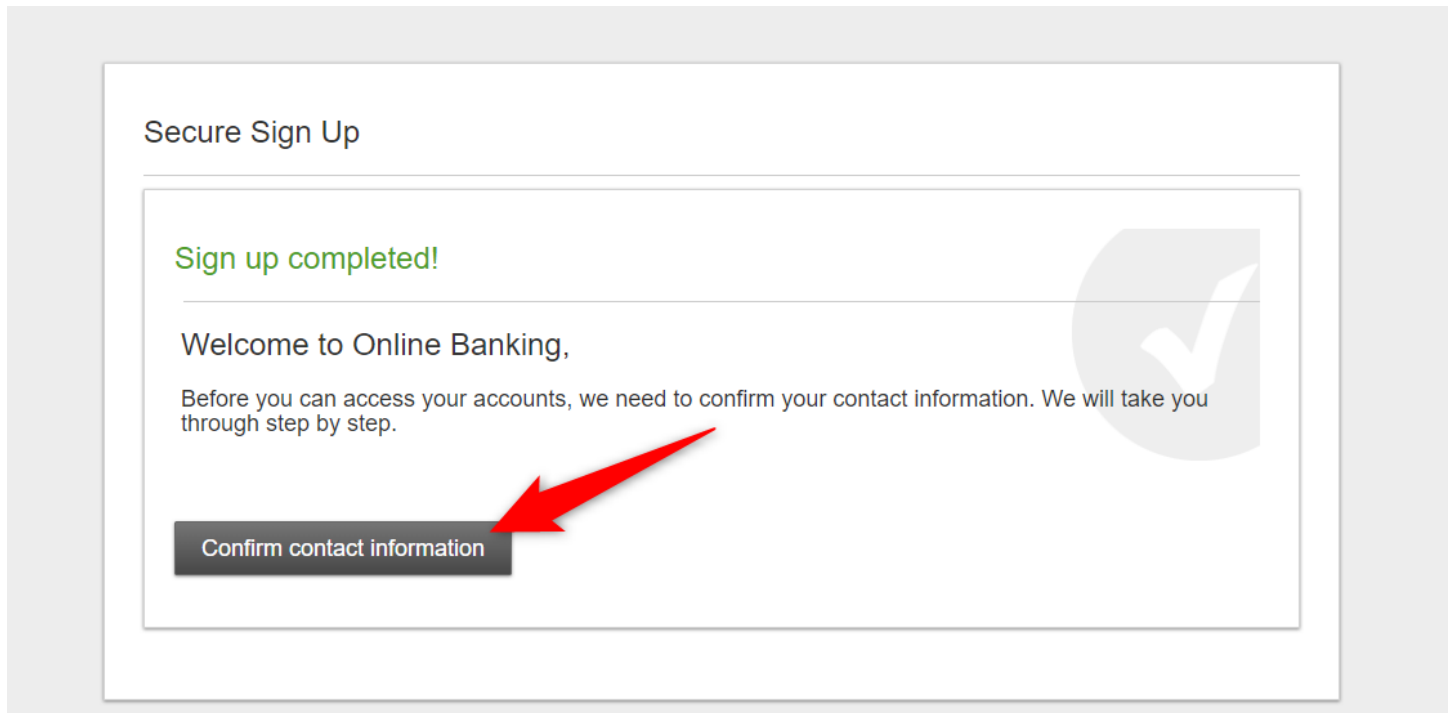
Secure Sign Up

Sign up completed!

Welcome to Online Banking,

Before you can access your accounts, we need to confirm your contact information. We will take you through step by step.

Confirm contact information